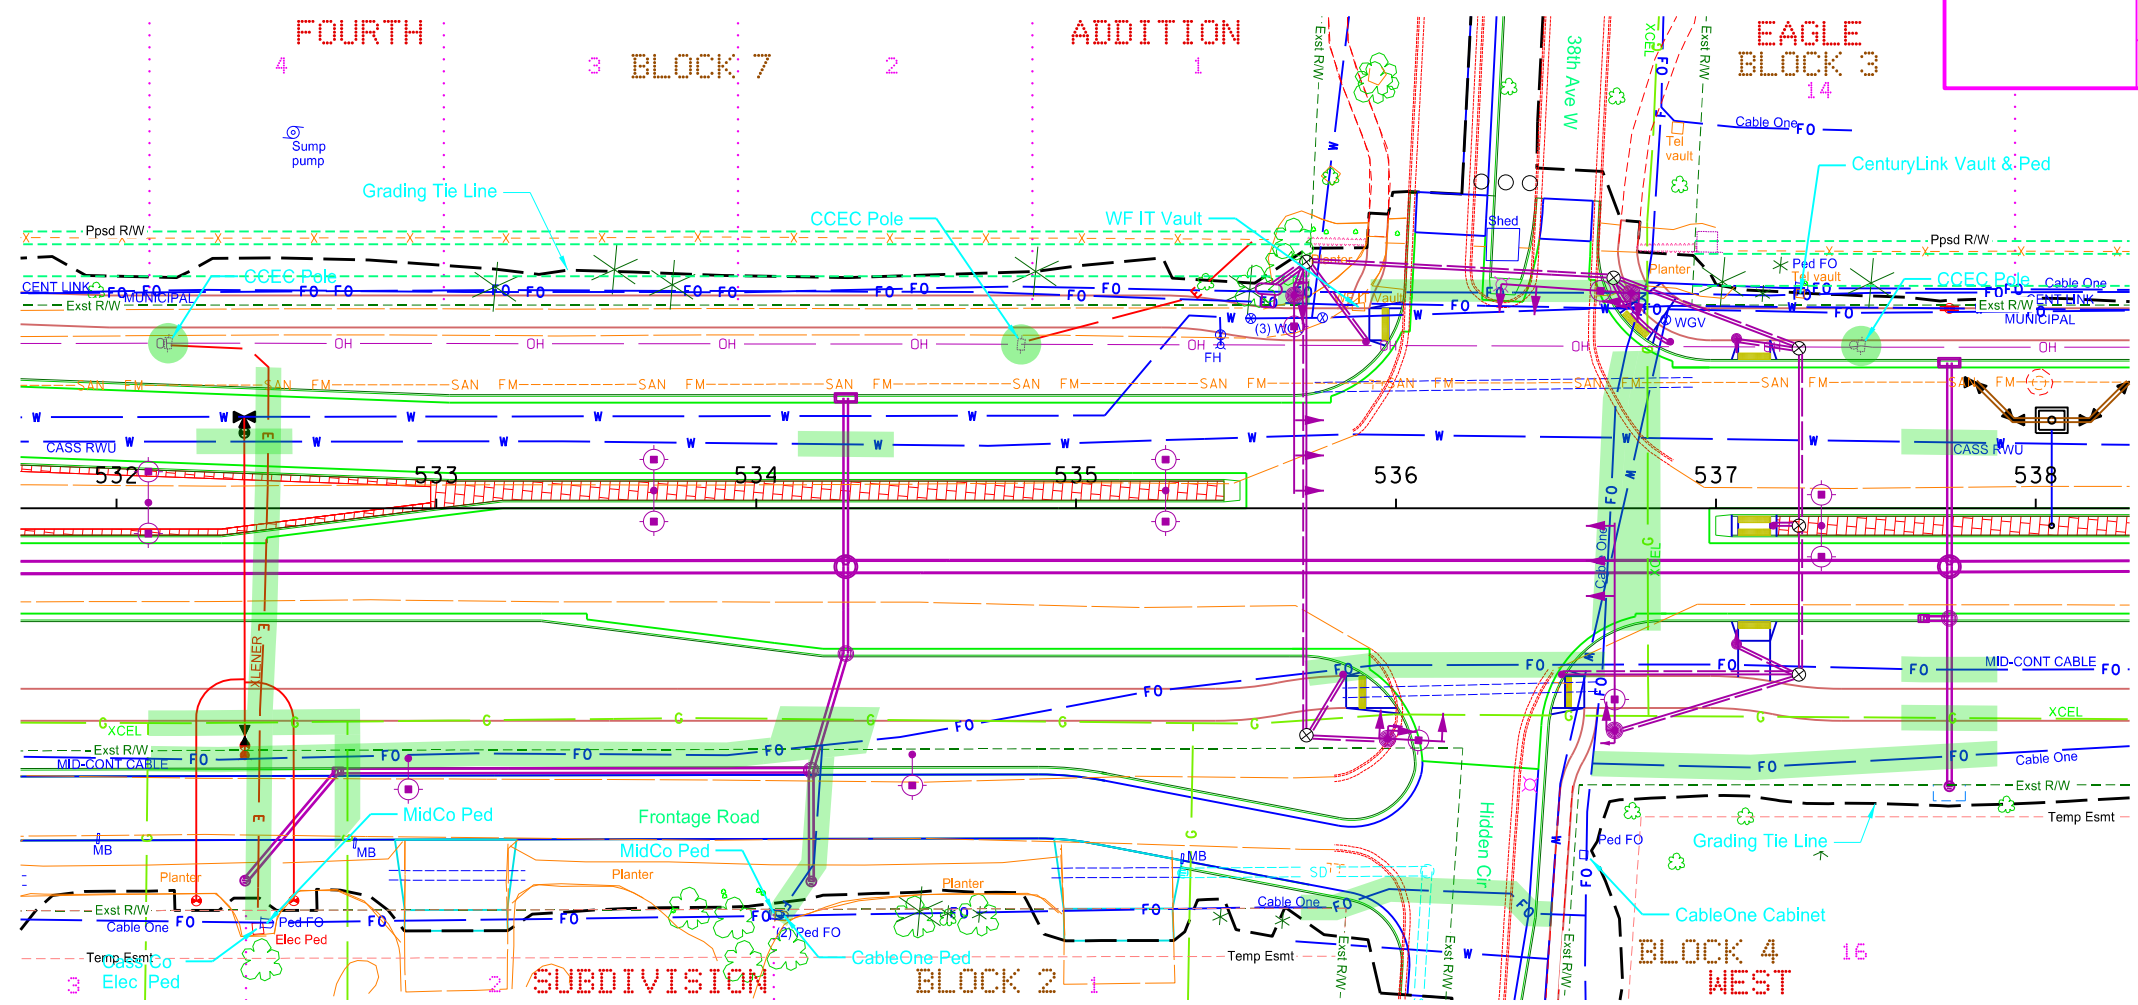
FOURTH ADDITION
4 3 BLOCK 7 2 1
EAGLE BLOCK 3 14
Sump pump
Grading Tie Line
CCEC Pole
WF IT Vault
Cable One FO
CenturyLink Vault & Ped
Tel vault
Shed
38th Ave W
Exst R/W
XCEL
Ppsd R/W
CENT LINK FO FO MUNICIPAL
Exst R/W
CCEC Pole
FO FO FO FO FO FO FO FO FO FO FO
Ped FO
Tel vault
Planter
CCEC Pole
Cable One
Exst R/W CENT LINK
MUNICIPAL
OH OH OH OH OH OH OH
(3) WC
FH
WGV
SAN FM SAN FM SAN FM SAN FM SAN FM SAN FM SAN FM SAN FM SAN FM SAN FM
W W W W W W W
CASS RWU
CASS RWU
532 533 534 535 536 537 538
Cable One
XCEL
XLENER
MID-CONT CABLE FO
XCEL
Exst R/W
MID-CONT CABLE
FO FO FO FO FO FO FO FO FO
Cable One
Exst R/W
Temp Esmt
MidCo Ped
Frontage Road
MB
MB
MidCo Ped
MB
Planter
Planter
Planter
SD
Hidden Cir
Grading Tie Line
Ped FO
Exst R/W
Cable One
FO FO FO FO FO FO
(2) Ped FO
Elec Ped
Cable One
CableOne Cabinet
Temp Esmt
Cass Co Elec Ped
CableOne Ped
Temp Esmt
3 2 SUBDIVISION BLOCK 2 1
BLOCK 4 WEST 16